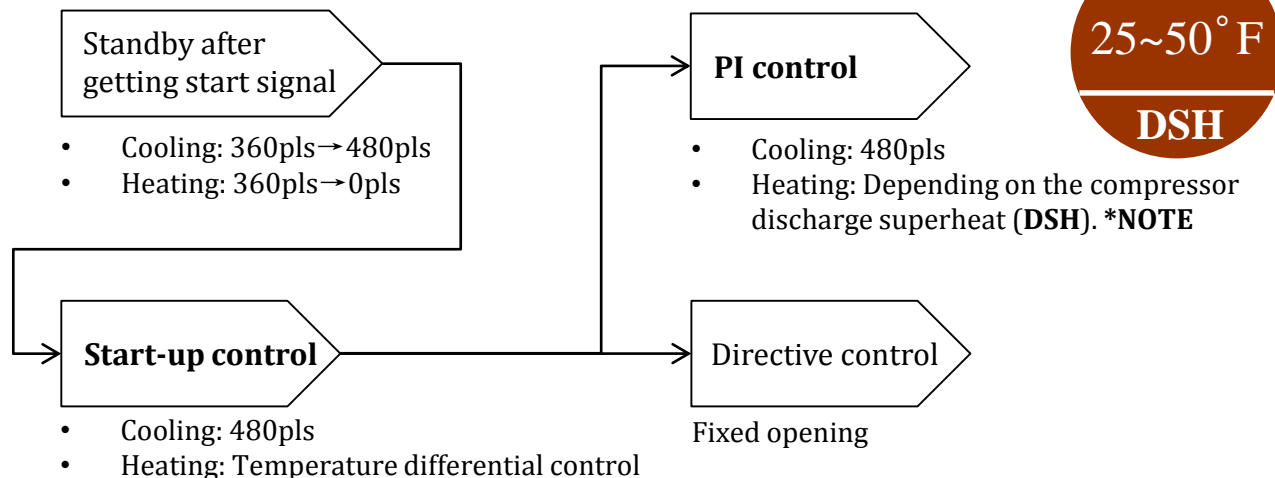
Standby after getting start signal

- Cooling: 360pls→480pls
- Heating: 360pls→0pls

PI control

- Cooling: 480pls
- Heating: Depending on the compressor discharge superheat (**DSH**). ***NOTE**

25~50˚F

DSH

**Start-up control**

- Cooling: 480pls
- Heating: Temperature differential control

Directive control

Fixed opening